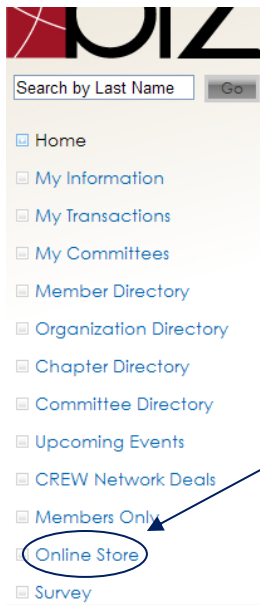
biz

Search by Last Name Go

Home
My Information
My Transactions
My Committees
Member Directory
Organization Directory
Chapter Directory
Committee Directory
Upcoming Events
CREW Network Deals
Members Only
Online Store
Survey